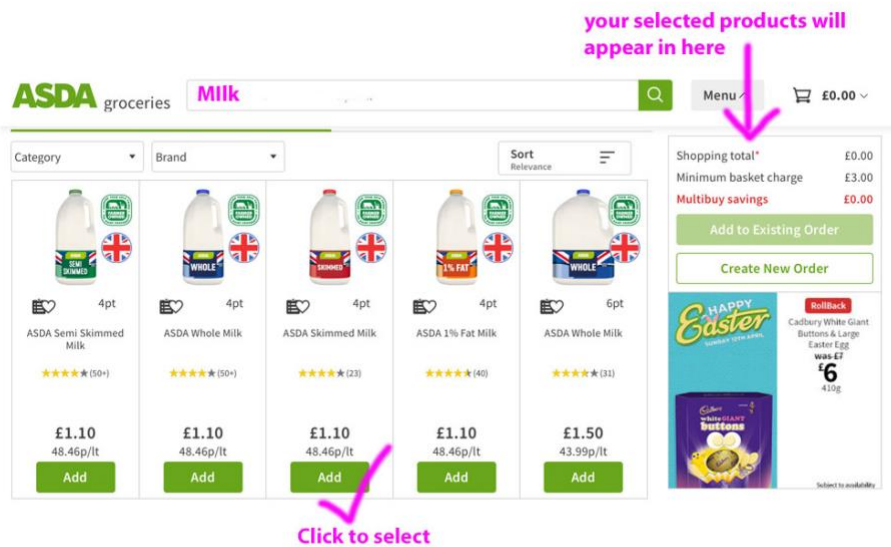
your selected products will appear in here

ASDA groceries

Milk

Menu

£0.00

Category

Brand

Sort
Relevance

SEMI SKIMMED

4pt

ASDA Semi Skimmed Milk

(50+)

£1.10
48.46p/lt

Add

WHOLE

4pt

ASDA Whole Milk

(50+)

£1.10
48.46p/lt

Add

SKIMMED

4pt

ASDA Skimmed Milk

(23)

£1.10
48.46p/lt

Add

1% FAT

4pt

ASDA 1% Fat Milk

(40)

£1.10
48.46p/lt

Add

WHOLE

6pt

ASDA Whole Milk

(31)

£1.50
43.99p/lt

Add

| Shopping total* | £0.00 |
|---|---|
| Minimum basket charge | £3.00 |
| Multibuy savings | £0.00 |

Add to Existing Order

Create New Order

HAPPY Easter
SUNDAY 12TH APRIL

RollBack

Cadbury White Giant Buttons & Large Easter Egg

was £7

£6

410g

Cadbury white GIANT buttons

Subject to availability

Click to select